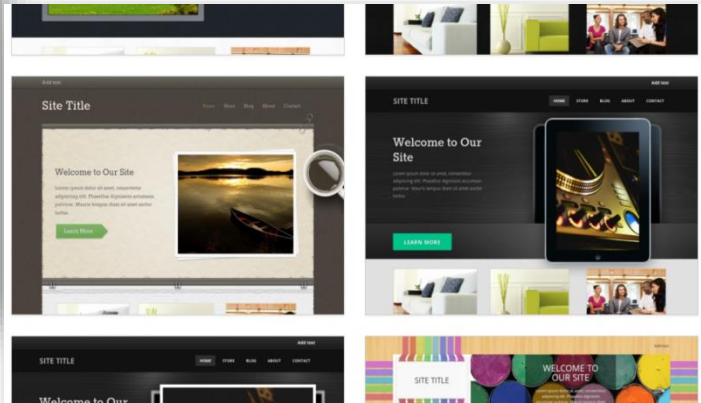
Add text

Site Title

Home About Blog About Contact

Welcome to Our Site

Lorem ipsum dolor sit amet, consectetur adipiscing elit. Phasellus dignissim accumsan purus. Mauris tempor est a dolor tellus.

Learn More

Add text

SITE TITLE

HOME STORE BLOG ABOUT CONTACT

Welcome to Our Site

Lorem ipsum dolor sit amet, consectetur adipiscing elit. Phasellus dignissim accumsan purus. Mauris tempor est a dolor tellus.

LEARN MORE

Add text

SITE TITLE

HOME STORE BLOG ABOUT CONTACT

Welcome to Our

Add text

SITE TITLE

WELCOME TO OUR SITE